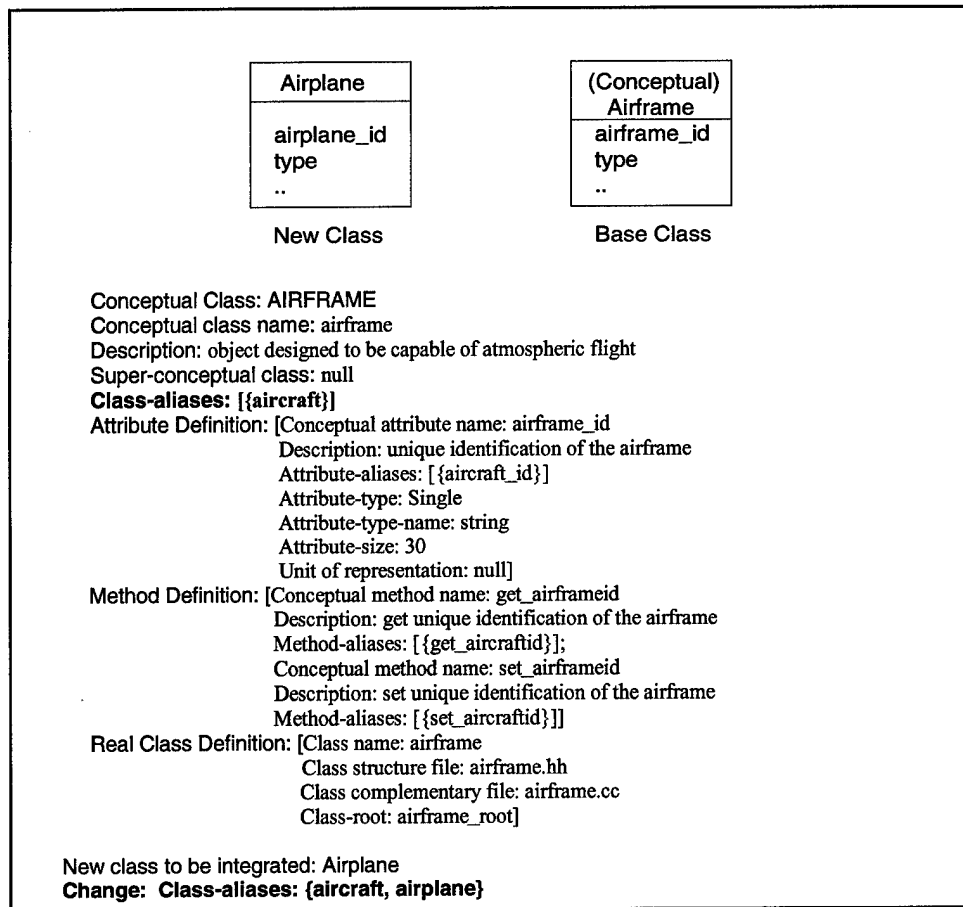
Airplane

airplane_id
type
..

New Class

(Conceptual) Airframe
airframe_id
type
..

Base Class

Conceptual Class: AIRFRAME
Conceptual class name: airframe
Description: object designed to be capable of atmospheric flight
Super-conceptual class: null
**Class-aliases: [{aircraft}]**
Attribute Definition: [Conceptual attribute name: airframe_id
Description: unique identification of the airframe
Attribute-aliases: [{aircraft_id}]
Attribute-type: Single
Attribute-type-name: string
Attribute-size: 30
Unit of representation: null]
Method Definition: [Conceptual method name: get_airframeid
Description: get unique identification of the airframe
Method-aliases: [{get_aircraftid}];
Conceptual method name: set_airframeid
Description: set unique identification of the airframe
Method-aliases: [{set_aircraftid}]]
Real Class Definition: [Class name: airframe
Class structure file: airframe.hh
Class complementary file: airframe.cc
Class-root: airframe_root]

New class to be integrated: Airplane
**Change: Class-aliases: {aircraft, airplane}**